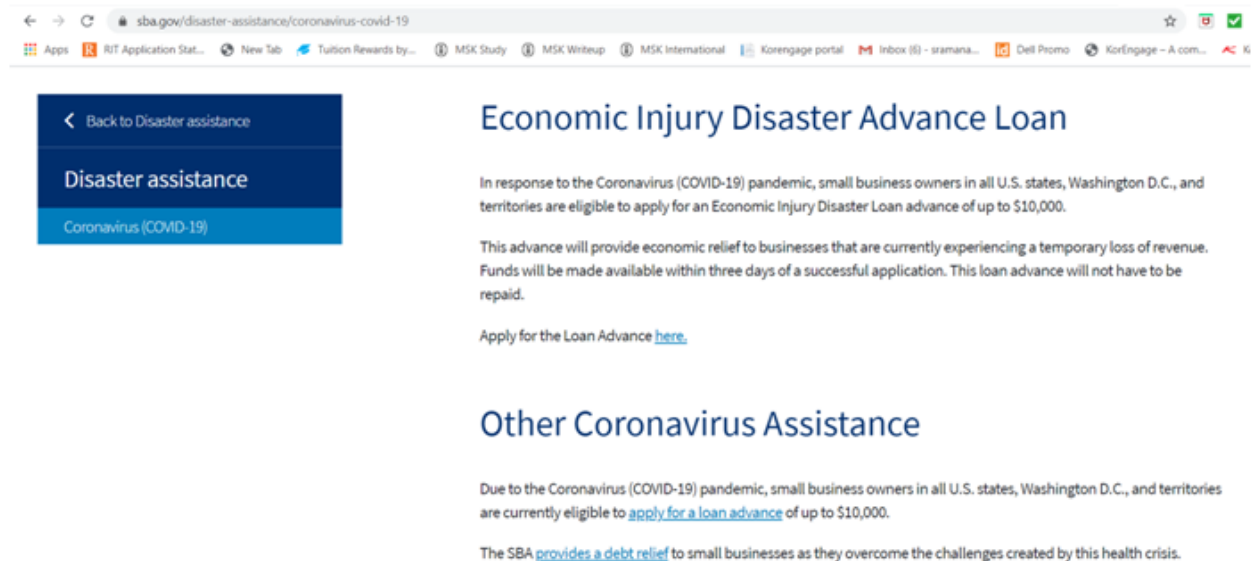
sba.gov/disaster-assistance/coronavirus-covid-19

Apps RIT Application Stat... New Tab Tuition Rewards by... MSK Study MSK Writeup MSK International Korengage portal Inbox (6) - sramana... Dell Promo KorEngage – A com...

Back to Disaster assistance

Disaster assistance

Coronavirus (COVID-19)

Economic Injury Disaster Advance Loan

In response to the Coronavirus (COVID-19) pandemic, small business owners in all U.S. states, Washington D.C., and territories are eligible to apply for an Economic Injury Disaster Loan advance of up to $10,000.

This advance will provide economic relief to businesses that are currently experiencing a temporary loss of revenue. Funds will be made available within three days of a successful application. This loan advance will not have to be repaid.

Apply for the Loan Advance here.

Other Coronavirus Assistance

Due to the Coronavirus (COVID-19) pandemic, small business owners in all U.S. states, Washington D.C., and territories are currently eligible to apply for a loan advance of up to $10,000.

The SBA provides a debt relief to small businesses as they overcome the challenges created by this health crisis.